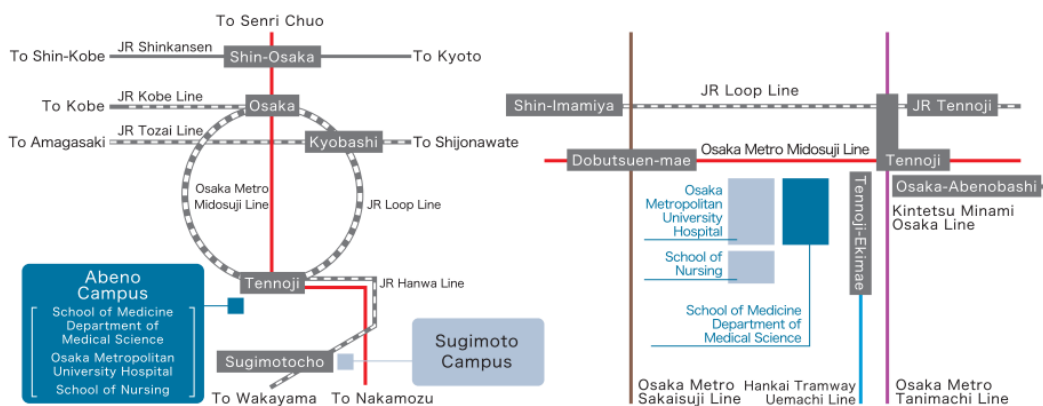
To Senri Chuo

To Shin-Kobe
JR Shinkansen
Shin-Osaka
To Kyoto

To Kobe
JR Kobe Line
Osaka

To Amagasaki
JR Tozai Line
Kyobashi
To Shijonawate

Osaka Metro Midosuji Line
JR Loop Line

Abeno Campus
School of Medicine Department of Medical Science
Osaka Metropolitan University Hospital
School of Nursing

Tennoji
JR Hanwa Line

Sugimotocho
Sugimoto Campus

To Wakayama
To Nakamozu

Shin-Imamiya
JR Loop Line
JR Tennoji

Dobutsuen-mae
Osaka Metro Midosuji Line
Tennoji
Osaka-Abenobashi

Osaka Metropolitan University Hospital
Tennoji-Ekimae
Kintetsu Minami Osaka Line

School of Nursing

School of Medicine Department of Medical Science

Osaka Metro Sakaisuji Line
Hankai Tramway Uemachi Line
Osaka Metro Tanimachi Line